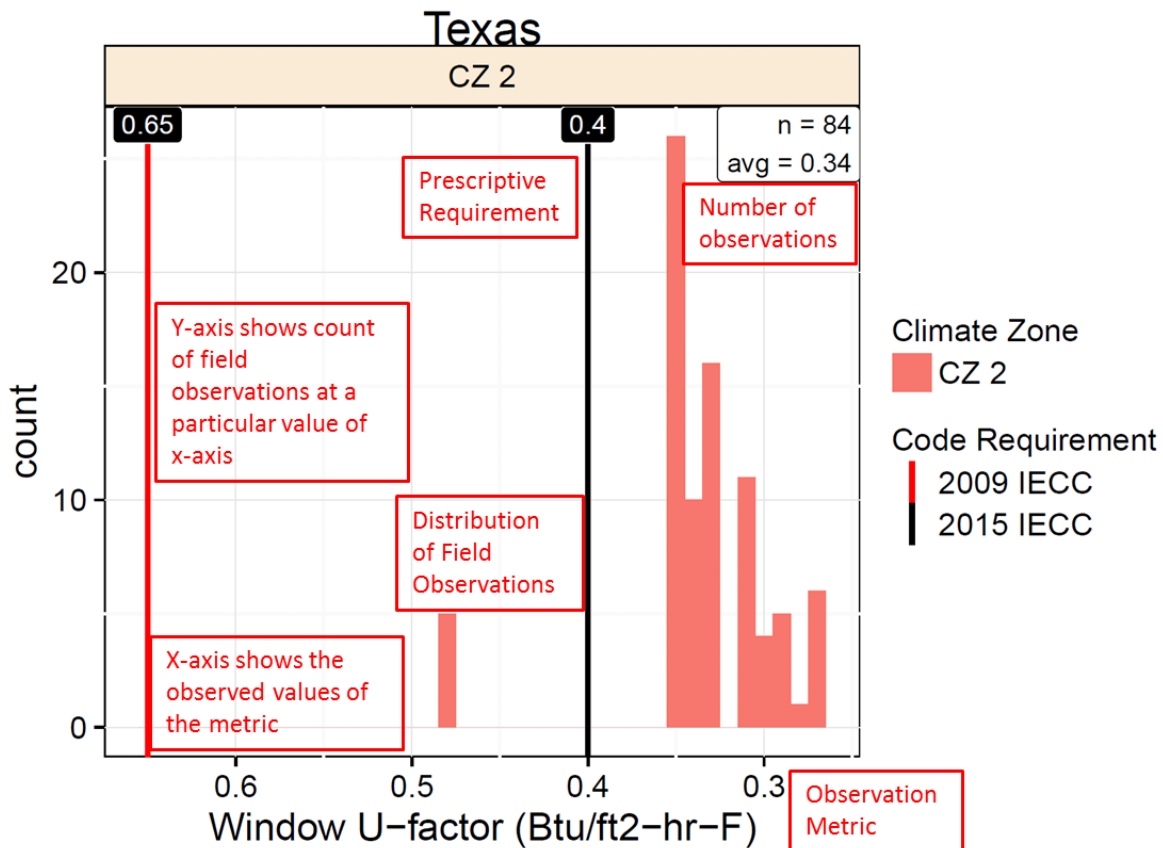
Texas

CZ 2

0.65

0.4

n = 84
avg = 0.34

Prescriptive Requirement

Number of observations

Y-axis shows count of field observations at a particular value of x-axis

Distribution of Field Observations

X-axis shows the observed values of the metric

20

10

0

count

0.6

0.5

0.4

0.3

Window U−factor (Btu/ft2−hr−F)

Observation Metric

Climate Zone
CZ 2

Code Requirement
2009 IECC
2015 IECC